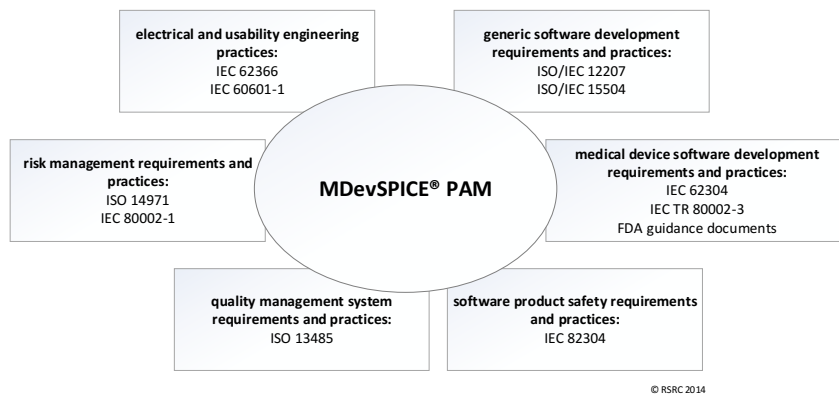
electrical and usability engineering practices:
IEC 62366
IEC 60601-1

generic software development requirements and practices:
ISO/IEC 12207
ISO/IEC 15504

risk management requirements and practices:
ISO 14971
IEC 80002-1

MDevSPICE® PAM

medical device software development requirements and practices:
IEC 62304
IEC TR 80002-3
FDA guidance documents

quality management system requirements and practices:
ISO 13485

software product safety requirements and practices:
IEC 82304

© RSRC 2014